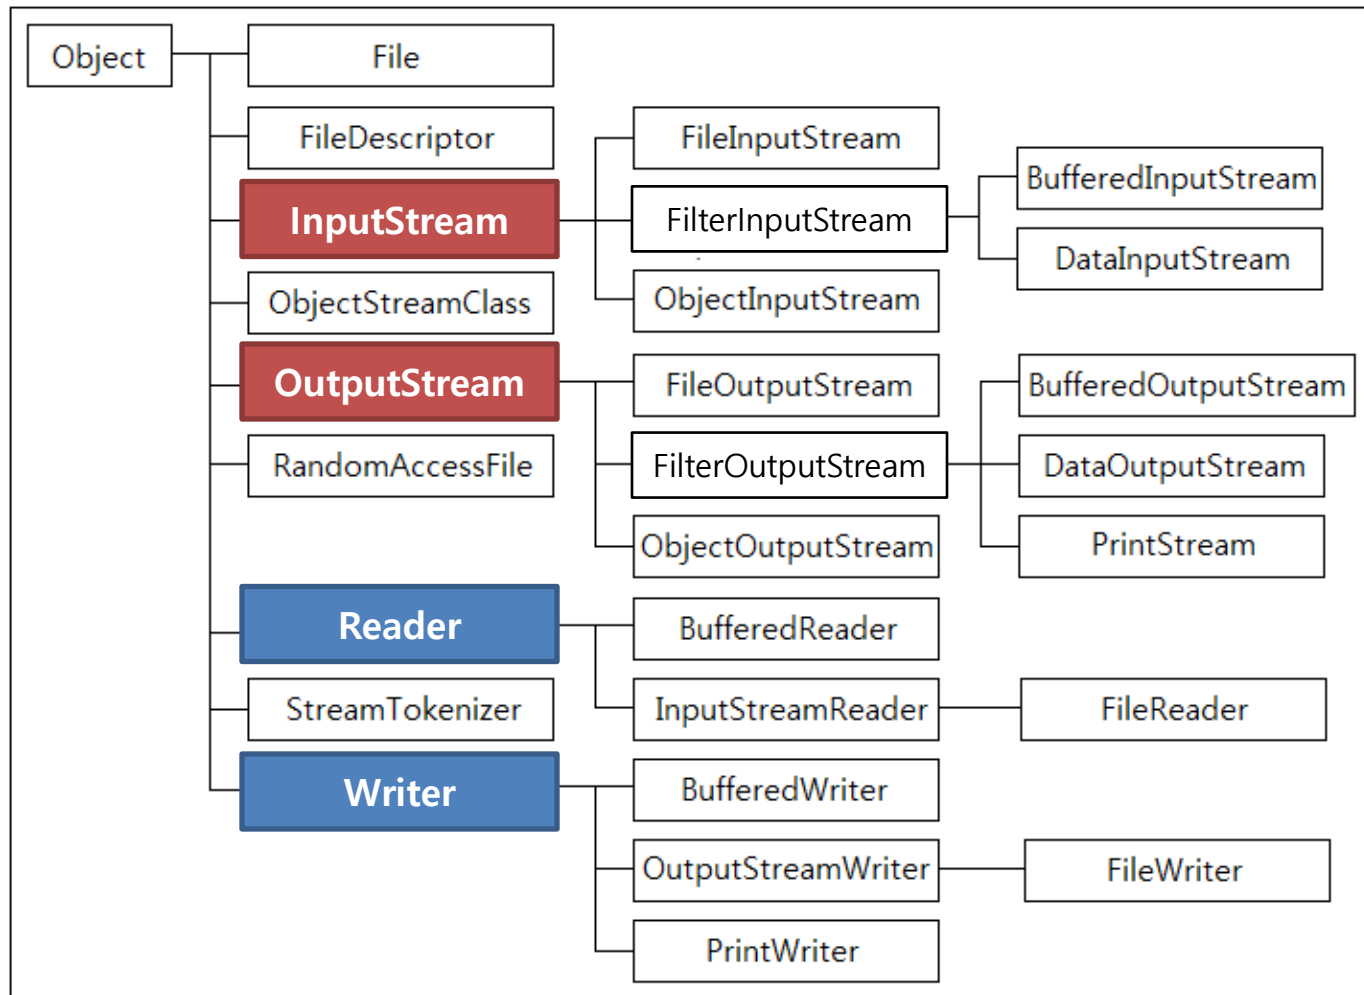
Object
File
FileDescriptor
InputStream
ObjectStreamClass
OutputStream
RandomAccessFile
Reader
StreamTokenizer
Writer
FileInputStream
FilterInputStream
ObjectInputStream
BufferedInputStream
DataInputStream
FileOutputStream
FilterOutputStream
ObjectOutputStream
BufferedOutputStream
DataOutputStream
PrintStream
BufferedReader
InputStreamReader
FileReader
BufferedWriter
OutputStreamWriter
FileWriter
PrintWriter